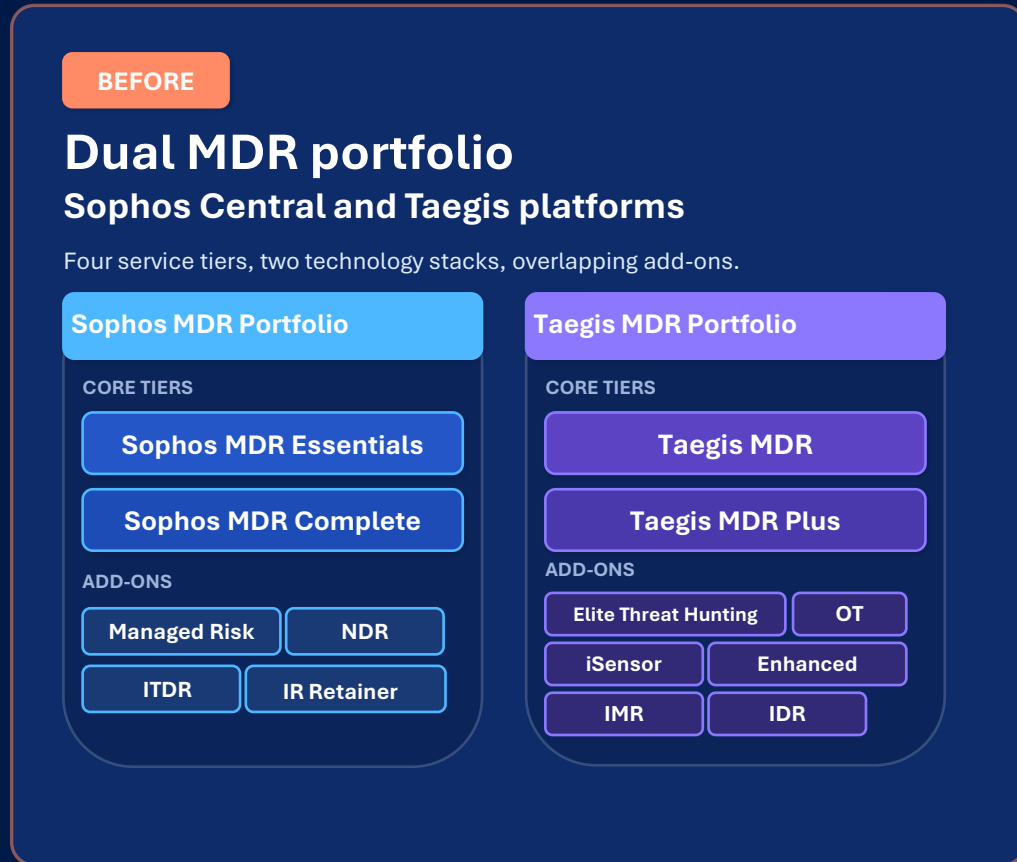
BEFORE

Dual MDR portfolio

Sophos Central and Taegis platforms

Four service tiers, two technology stacks, overlapping add-ons.

Sophos MDR Portfolio

CORE TIERS

Sophos MDR Essentials

Sophos MDR Complete

ADD-ONS

Managed Risk

NDR

ITDR

IR Retainer

Taegis MDR Portfolio

CORE TIERS

Taegis MDR

Taegis MDR Plus

ADD-ONS

Elite Threat Hunting

OT

iSensor

Enhanced

IMR

IDR